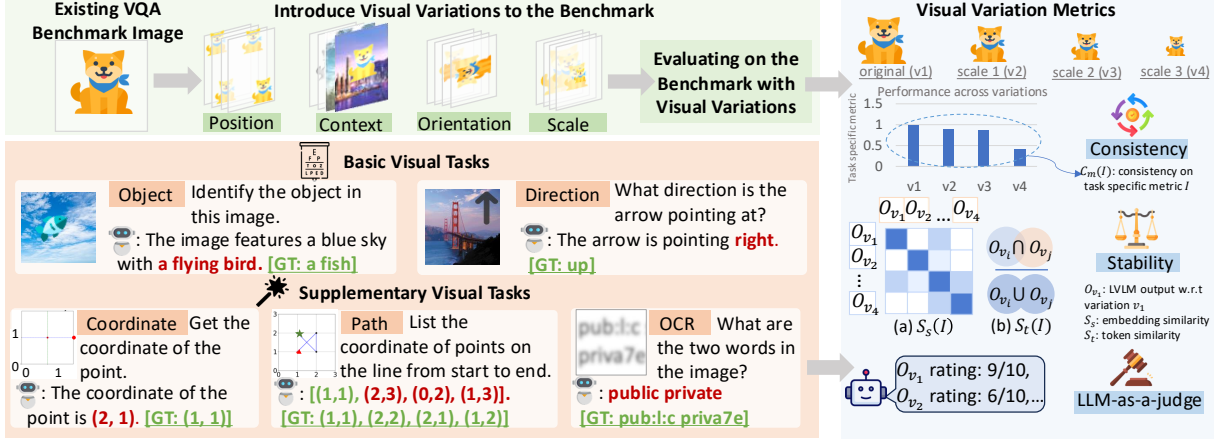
Existing VQA Benchmark Image

Introduce Visual Variations to the Benchmark

Position

Context

Orientation

Scale

Evaluating on the Benchmark with Visual Variations

Visual Variation Metrics

original (v1) scale 1 (v2) scale 2 (v3) scale 3 (v4)

Performance across variations

Task specific metric

1.5
1
0.5
0

v1 v2 v3 v4

Consistency

$\mathcal{C}_m(I)$: consistency on task specific metric $I$

$O_{v_1} O_{v_2} \dots O_{v_4}$

$O_{v_1}$
$O_{v_2}$
$\vdots$
$O_{v_4}$

$O_{v_i} \cap O_{v_j}$

$O_{v_i} \cup O_{v_j}$

(a) $S_s(I)$ (b) $S_t(I)$

Stability

$O_{v_1}$: LVLM output w.r.t variation $v_1$
$S_s$: embedding similarity
$S_t$: token similarity

Basic Visual Tasks

Object Identify the object in this image.

: The image features a blue sky with a flying bird. [GT: a fish]

Direction What direction is the arrow pointing at?

: The arrow is pointing right. [GT: up]

Supplementary Visual Tasks

Coordinate Get the coordinate of the point.

: The coordinate of the point is (2, 1). [GT: (1, 1)]

Path List the coordinate of points on the line from start to end.

: [(1,1), (2,3), (0,2), (1,3)]. [GT: (1,1), (2,2), (2,1), (1,2)]

pub:l:c priva7e

OCR What are the two words in the image?

: public private [GT: pub:l:c priva7e]

$O_{v_1}$ rating: 9/10,
$O_{v_2}$ rating: 6/10,...

LLM-as-a-judge